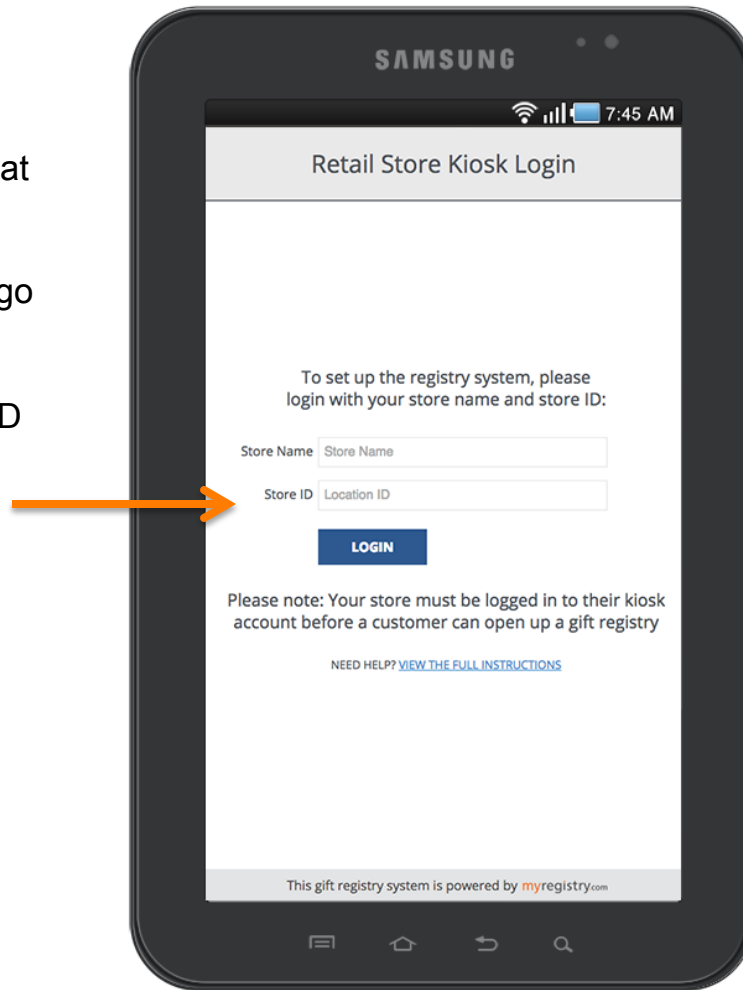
at

go

D

SAMSUNG

7:45 AM

Retail Store Kiosk Login

To set up the registry system, please login with your store name and store ID:

Store Name Store Name

Store ID Location ID

LOGIN

Please note: Your store must be logged in to their kiosk account before a customer can open up a gift registry

NEED HELP? VIEW THE FULL INSTRUCTIONS

This gift registry system is powered by myregistry.com